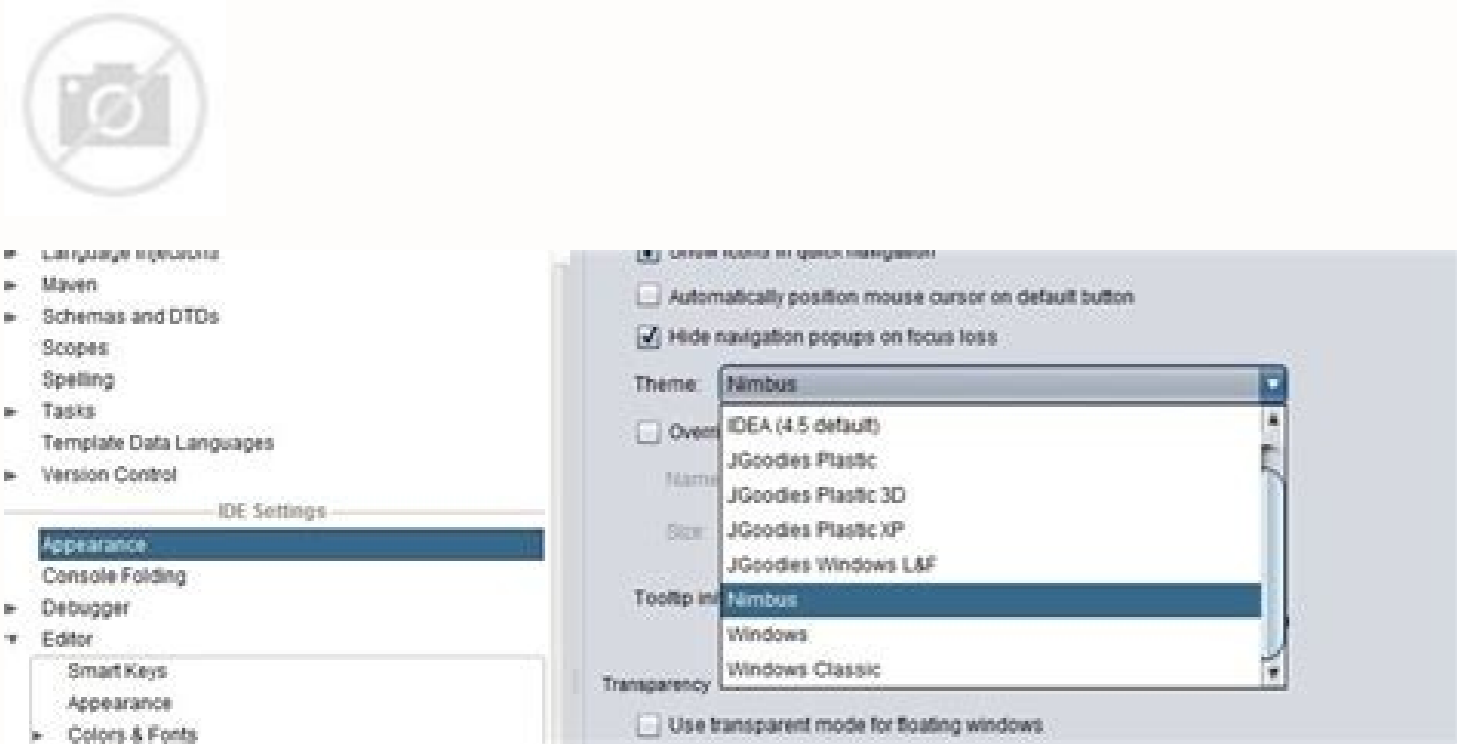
Language Injections
Maven
Schemas and DTDs
Scopes
Spelling
Tasks
Template Data Languages
Version Control
IDE Settings
Appearance
Console Folding
Debugger
Editor
Smart Keys
Appearance
Colors & Fonts

Show icons in quick navigation
Automatically position mouse cursor on default button
Hide navigation popups on focus loss
Theme: Nimbus
Overr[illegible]
Name
Size
Tooltip in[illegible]
IDEA (4.5 default)
JGoodies Plastic
JGoodies Plastic 3D
JGoodies Plastic XP
JGoodies Windows L&F
Nimbus
Windows
Windows Classic
Transparency
Use transparent mode for floating windows